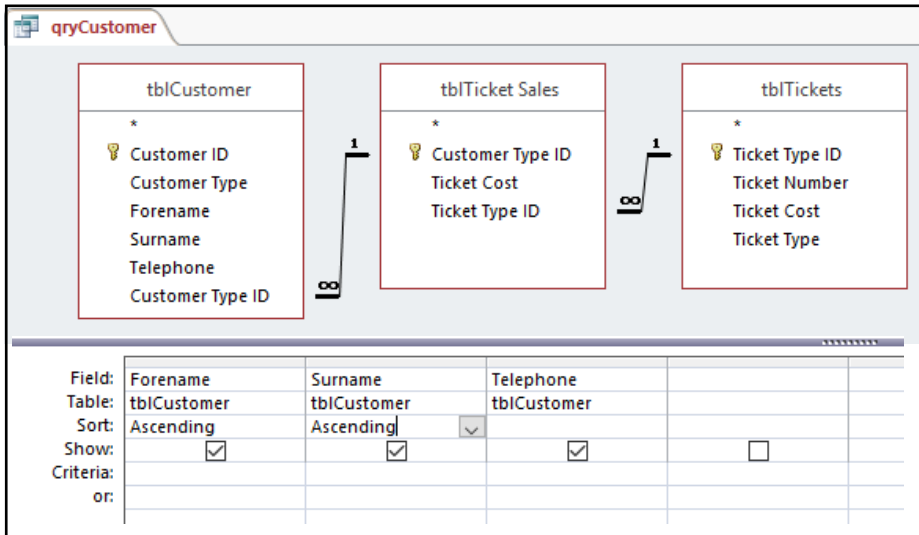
qryCustomer

tblCustomer
*
Customer ID
Customer Type
Forename
Surname
Telephone
Customer Type ID

1
∞

tblTicket Sales
*
Customer Type ID
Ticket Cost
Ticket Type ID

1
∞

tblTickets
*
Ticket Type ID
Ticket Number
Ticket Cost
Ticket Type

| | | | | |
|---|---|---|---|---|
| Field: | Forename | Surname | Telephone | |
| Table: | tblCustomer | tblCustomer | tblCustomer | |
| Sort: | Ascending | Ascending | | |
| Show: | ☑ | ☑ | ☑ | ☐ |
| Criteria: | | | | |
| or: | | | | |